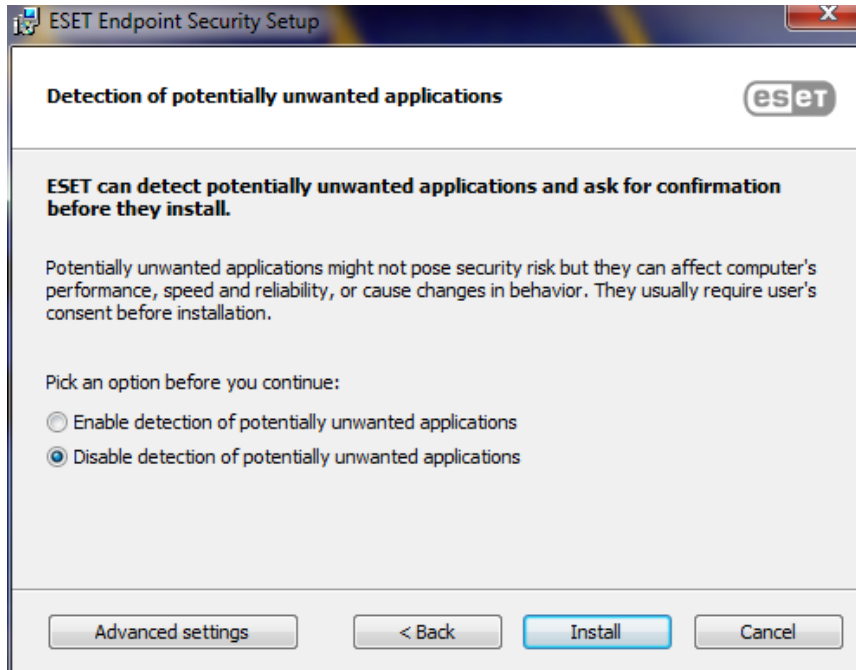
ESET Endpoint Security Setup

Detection of potentially unwanted applications

eset

ESET can detect potentially unwanted applications and ask for confirmation before they install.

Potentially unwanted applications might not pose security risk but they can affect computer's performance, speed and reliability, or cause changes in behavior. They usually require user's consent before installation.

Pick an option before you continue:

Enable detection of potentially unwanted applications

Disable detection of potentially unwanted applications

Advanced settings

< Back

Install

Cancel